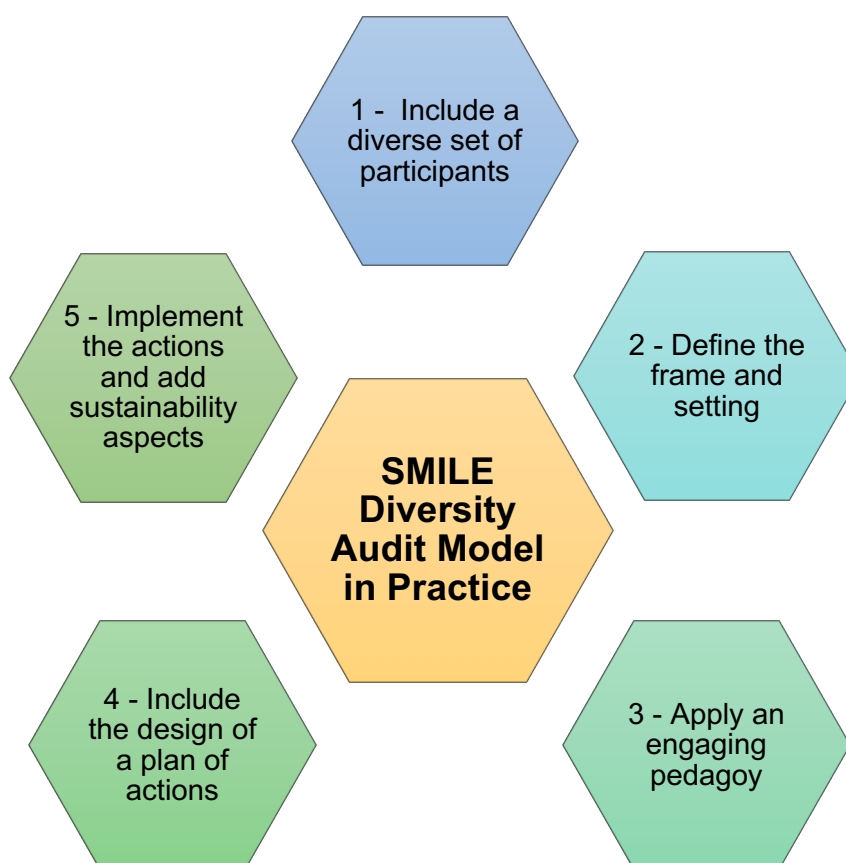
1 - Include a diverse set of participants

5 - Implement the actions and add sustainability aspects

2 - Define the frame and setting

SMILE Diversity Audit Model in Practice

4 - Include the design of a plan of actions

3 - Apply an engaging pedagoy